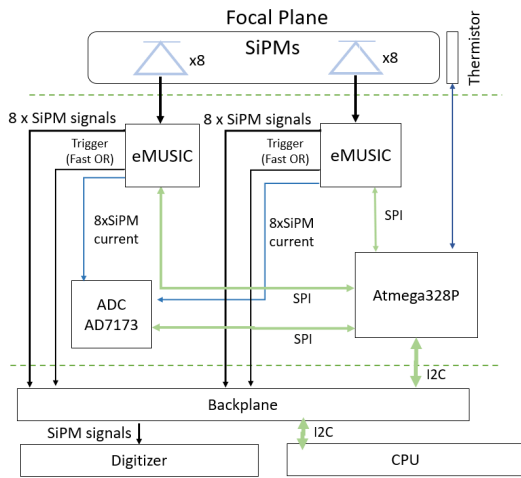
Focal Plane

SiPMs

x8

x8

Thermistor

8 x SiPM signals

8 x SiPM signals

Trigger (Fast OR)

eMUSIC

Trigger (Fast OR)

eMUSIC

8xSiPM current

8xSiPM current

SPI

ADC AD7173

SPI

Atmega328P

SPI

I2C

Backplane

SiPM signals

I2C

Digitizer

CPU